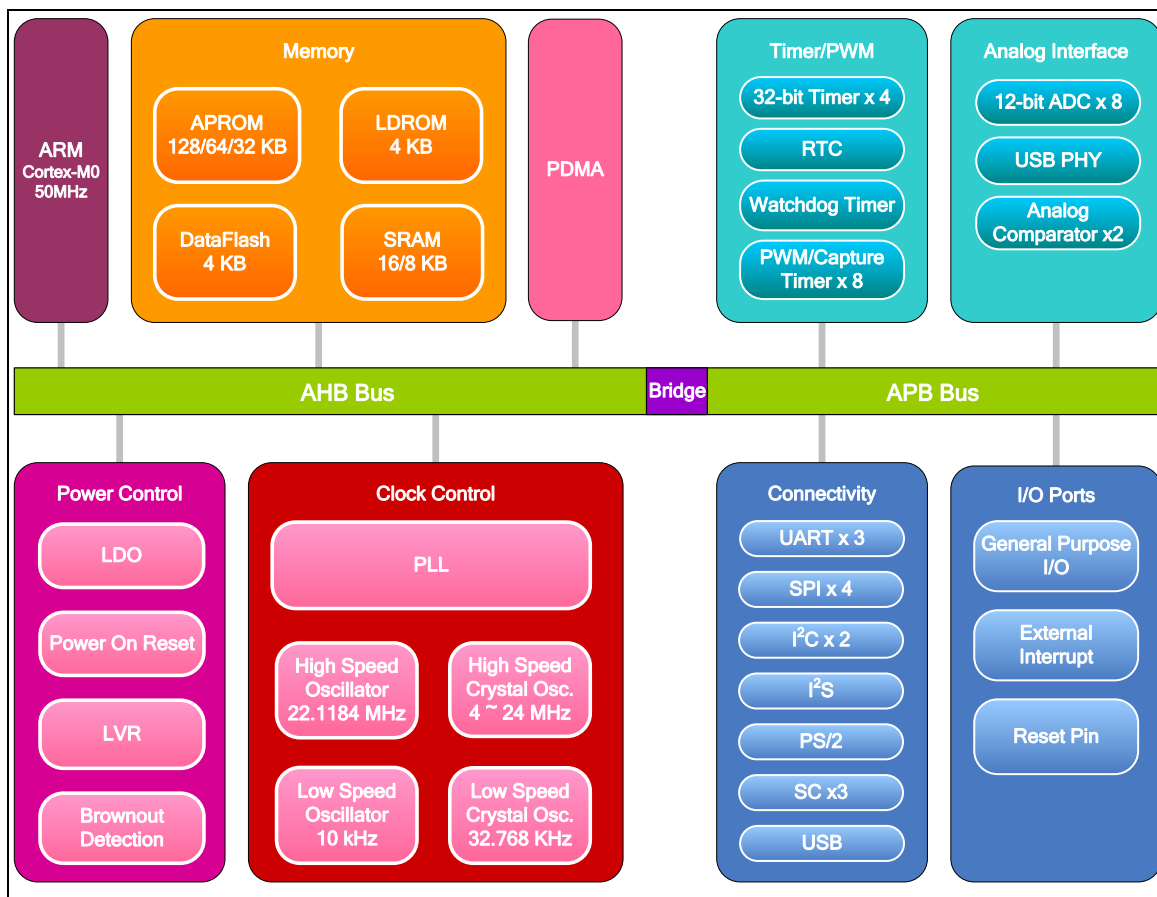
ARM
Cortex-M0
50MHz

Memory

APROM
128/64/32 KB

LDROM
4 KB

DataFlash
4 KB

SRAM
16/8 KB

PDMA

Timer/PWM

32-bit Timer x 4

RTC

Watchdog Timer

PWM/Capture
Timer x 8

Analog Interface

12-bit ADC x 8

USB PHY

Analog
Comparator x2

AHB Bus

Bridge

APB Bus

Power Control

LDO

Power On Reset

LVR

Brownout
Detection

Clock Control

PLL

High Speed
Oscillator
22.1184 MHz

High Speed
Crystal Osc.
4 ~ 24 MHz

Low Speed
Oscillator
10 kHz

Low Speed
Crystal Osc.
32.768 KHz

Connectivity

UART x 3

SPI x 4

$I^2C$ x 2

$I^2S$

PS/2

SC x3

USB

I/O Ports

General Purpose
I/O

External
Interrupt

Reset Pin